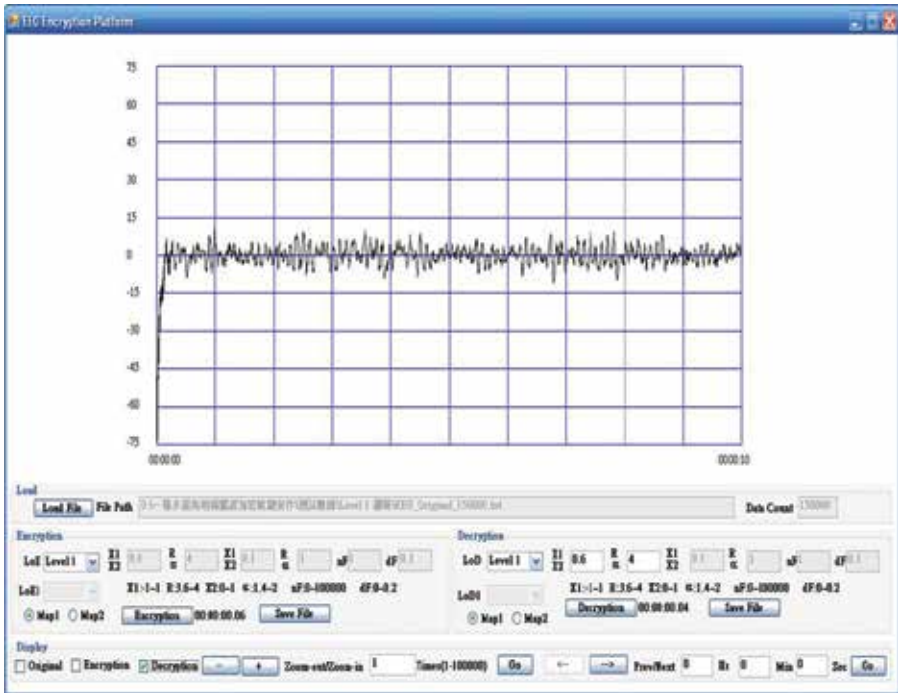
EIG Encryption Platform

75
60
45
30
15
0
-15
-30
-45
-60
-75

00:00:00
00:00:10

Load
Load File File Path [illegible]_Original_150000.txt Data Count 150000

Encryption
LoE Level 1 X1 X2 0.6 R α 4 X1 X2 0.1 R α 1 aF dF 0.1
LoEI
X1:-1~1 R:3.6~4 X2:0~1 α:1.4~2 aF:0~100000 dF:0~0.2
Map1 Map2 Encryption 00:00:00.06 Save File

Decryption
LoD Level 1 X1 X2 0.6 R α 4 X1 X2 0.1 R α 1 aF dF 0.1
LoDI
X1:-1~1 R:3.6~4 X2:0~1 α:1.4~2 aF:0~100000 dF:0~0.2
Map1 Map2 Decryption 00:00:00.04 Save File

Display
Original Encryption Decryption - + Zoom-out/Zoom-in 1 Times(1-100000) Go ← → Prev/Next 0 Hr 0 Min 0 Sec Go